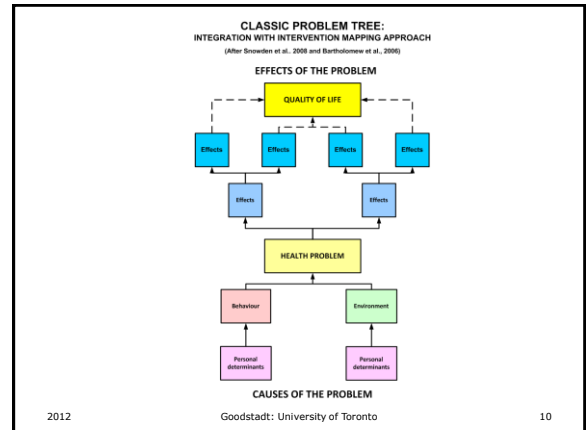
CLASSIC PROBLEM TREE:
INTEGRATION WITH INTERVENTION MAPPING APPROACH
(After Snowden et al., 2008 and Bartholomew et al., 2006)

EFFECTS OF THE PROBLEM

QUALITY OF LIFE

Effects

Effects

Effects

Effects

Effects

Effects

HEALTH PROBLEM

Behaviour

Environment

Personal determinants

Personal determinants

CAUSES OF THE PROBLEM

2012

Goodstadt: University of Toronto

10